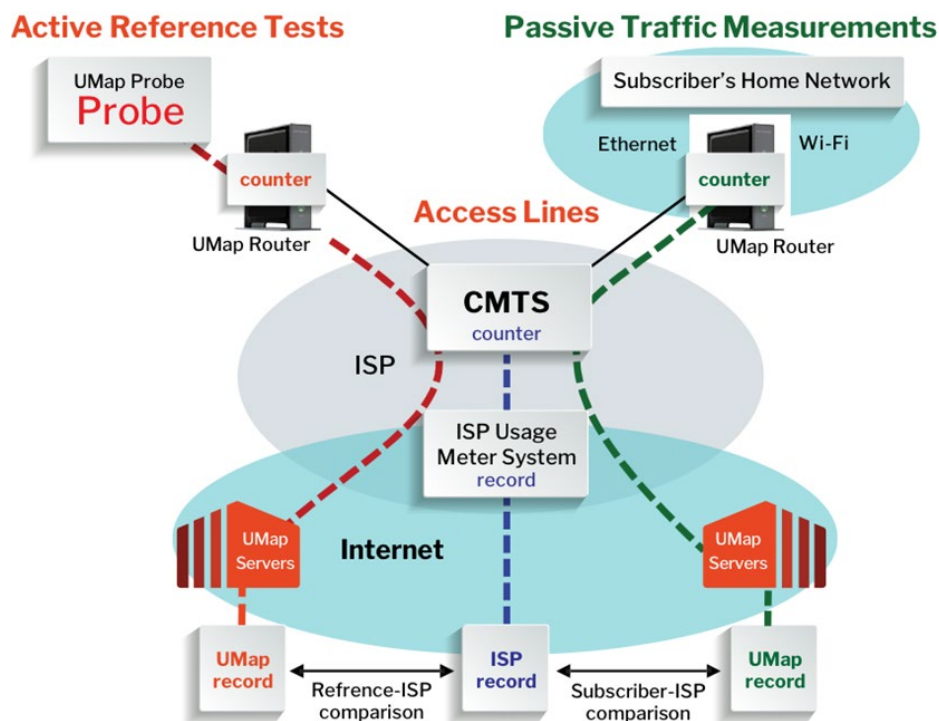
Active Reference Tests

Passive Traffic Measurements

UMap Probe
Probe

Subscriber's Home Network

Ethernet

Wi-Fi

counter

counter

Access Lines

UMap Router

UMap Router

CMTS
counter

ISP

ISP Usage Meter System
record

Internet

UMap Servers

UMap Servers

UMap record

ISP record

UMap record

Refrence-ISP comparison

Subscriber-ISP comparison